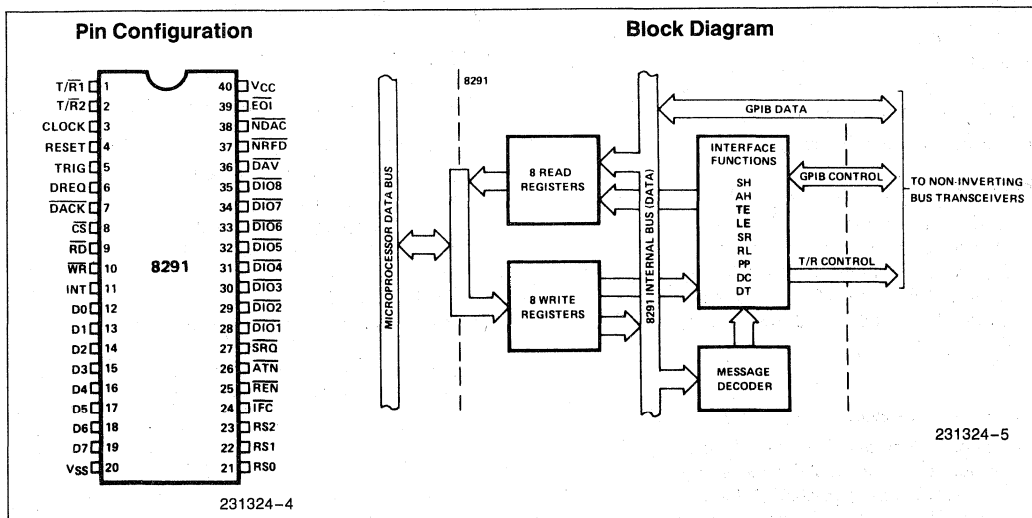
Pin Configuration

| | | | |
|---|---|---|---|
| $T/\overline{R1}$ | 1 | 40 | $V_{CC}$ |
| $T/\overline{R2}$ | 2 | 39 | $\overline{EOI}$ |
| CLOCK | 3 | 38 | $\overline{NDAC}$ |
| RESET | 4 | 37 | $\overline{NRFD}$ |
| TRIG | 5 | 36 | $\overline{DAV}$ |
| DREQ | 6 | 35 | $\overline{DIO8}$ |
| $\overline{DACK}$ | 7 | 34 | $\overline{DIO7}$ |
| $\overline{CS}$ | 8 | 33 | $\overline{DIO6}$ |
| $\overline{RD}$ | 9 | 32 | $\overline{DIO5}$ |
| $\overline{WR}$ | 10 | 31 | $\overline{DIO4}$ |
| INT | 11 | 30 | $\overline{DIO3}$ |
| D0 | 12 | 29 | $\overline{DIO2}$ |
| D1 | 13 | 28 | $\overline{DIO1}$ |
| D2 | 14 | 27 | $\overline{SRQ}$ |
| D3 | 15 | 26 | $\overline{ATN}$ |
| D4 | 16 | 25 | $\overline{REN}$ |
| D5 | 17 | 24 | $\overline{IFC}$ |
| D6 | 18 | 23 | RS2 |
| D7 | 19 | 22 | RS1 |
| $V_{SS}$ | 20 | 21 | RS0 |

8291

231324–4

Block Diagram

8291

MICROPROCESSOR DATA BUS

8 READ REGISTERS

8 WRITE REGISTERS

8291 INTERNAL BUS (DATA)

GPIB DATA

INTERFACE FUNCTIONS
SH
AH
TE
LE
SR
RL
PP
DC
DT

GPIB CONTROL

T/R CONTROL

TO NON-INVERTING BUS TRANSCEIVERS

MESSAGE DECODER

231324–5